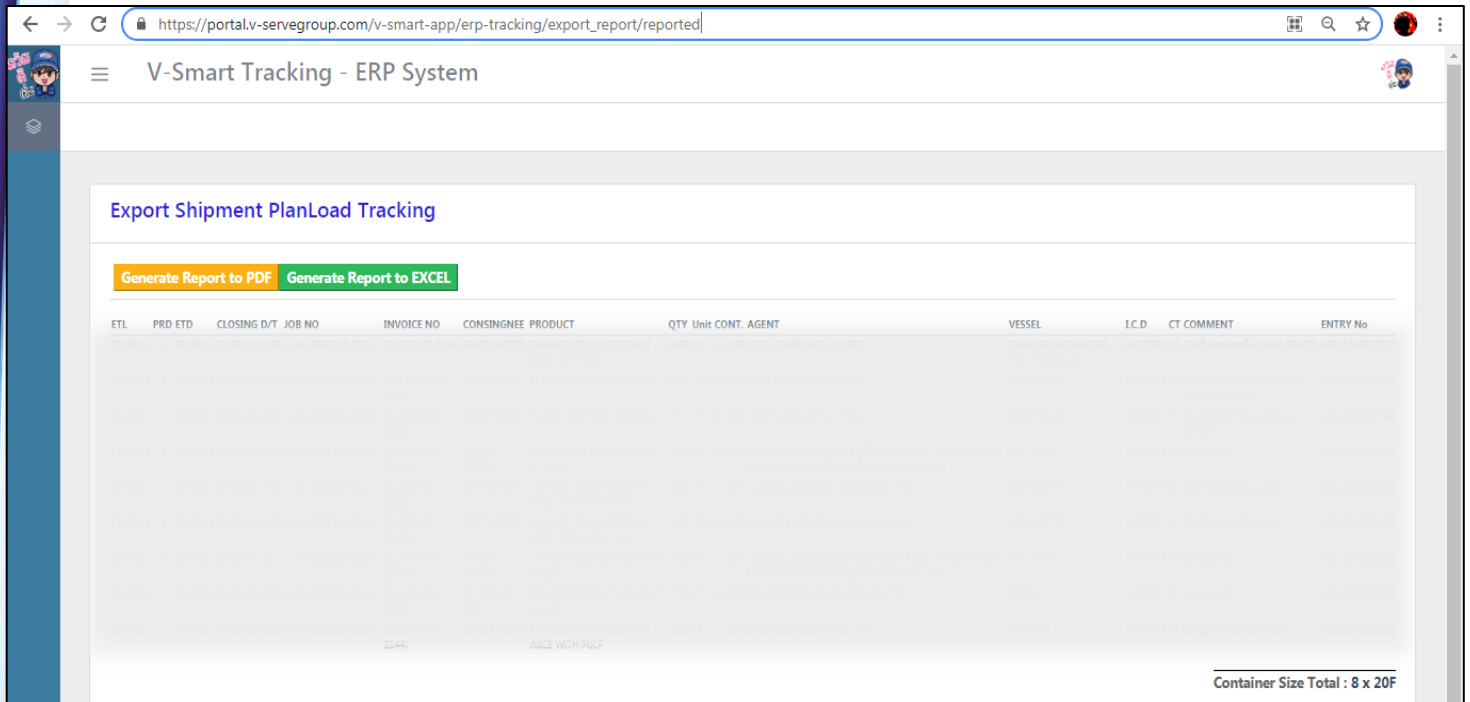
https://portal.v-servegroup.com/v-smart-app/erp-tracking/export_report/reported

V-Smart Tracking - ERP System

Export Shipment PlanLoad Tracking

Generate Report to PDF
Generate Report to EXCEL

| ETL | PRD ETD | CLOSING D/T | JOB NO | INVOICE NO | CONSINGNEE | PRODUCT | QTY | Unit | CONT. | AGENT | VESSEL | I.C.D | CT | COMMENT | ENTRY No |
|---|---|---|---|---|---|---|---|---|---|---|---|---|---|---|---|
| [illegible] | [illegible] | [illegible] | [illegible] | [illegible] | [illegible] | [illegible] | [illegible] | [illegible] | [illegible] | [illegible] | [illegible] | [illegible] | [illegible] | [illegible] | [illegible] |

Container Size Total : 8 x 20F